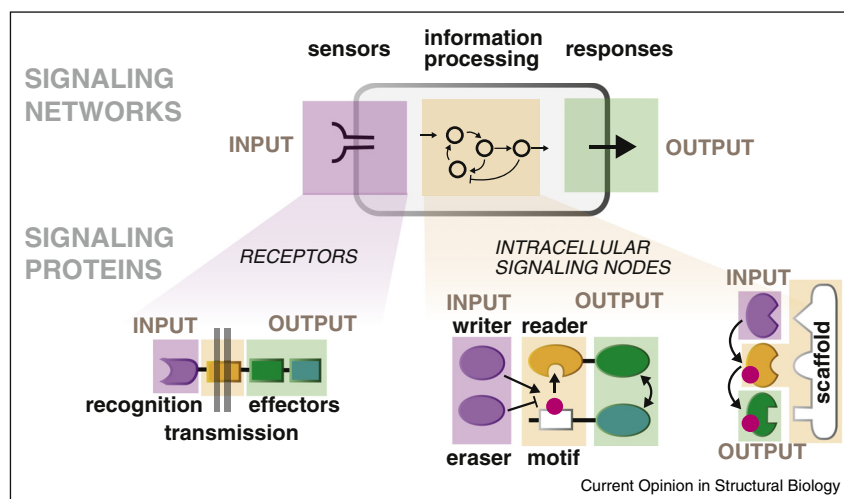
sensors
information processing
responses

SIGNALING NETWORKS

INPUT
OUTPUT

SIGNALING PROTEINS

RECEPTORS

INTRACELLULAR SIGNALING NODES

INPUT
OUTPUT
recognition
effectors
transmission

INPUT
OUTPUT
writer
reader
eraser
motif

INPUT
scaffold
OUTPUT

Current Opinion in Structural Biology